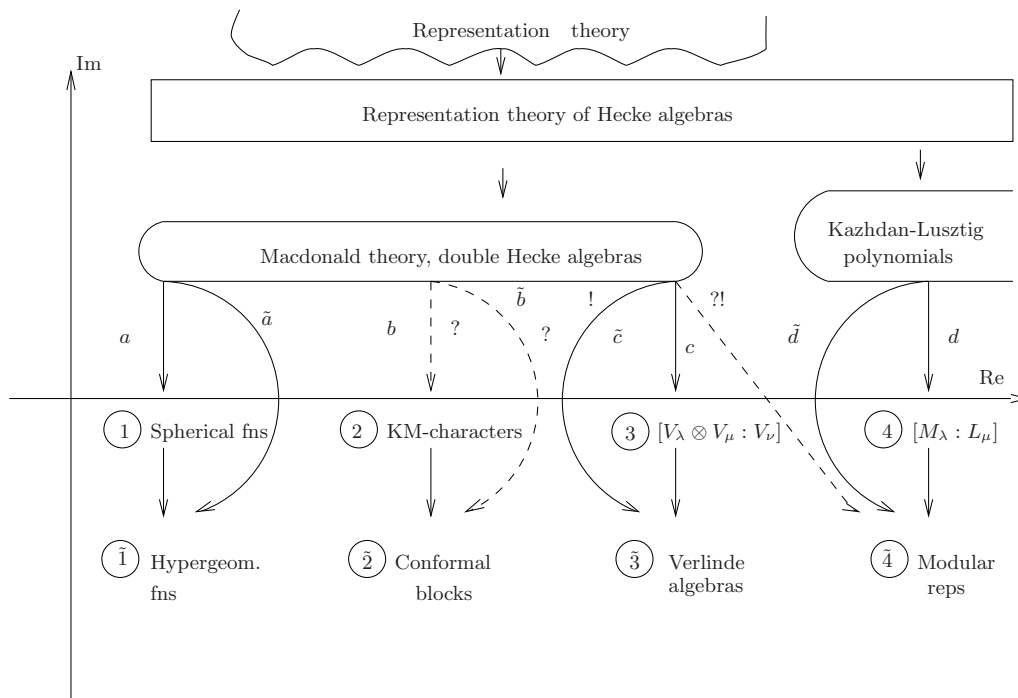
Representation theory

Im

Representation theory of Hecke algebras

Kazhdan-Lusztig polynomials

Macdonald theory, double Hecke algebras

$a$ $\tilde{a}$ $b$ ? $\tilde{b}$ ? ! $\tilde{c}$ $c$ ?! $\tilde{d}$ $d$

Re

1 Spherical fns

2 KM-characters

3 $[V_\lambda \otimes V_\mu : V_\nu]$

4 $[M_\lambda : L_\mu]$

$\tilde{1}$ Hypergeom. fns

$\tilde{2}$ Conformal blocks

$\tilde{3}$ Verlinde algebras

$\tilde{4}$ Modular reps